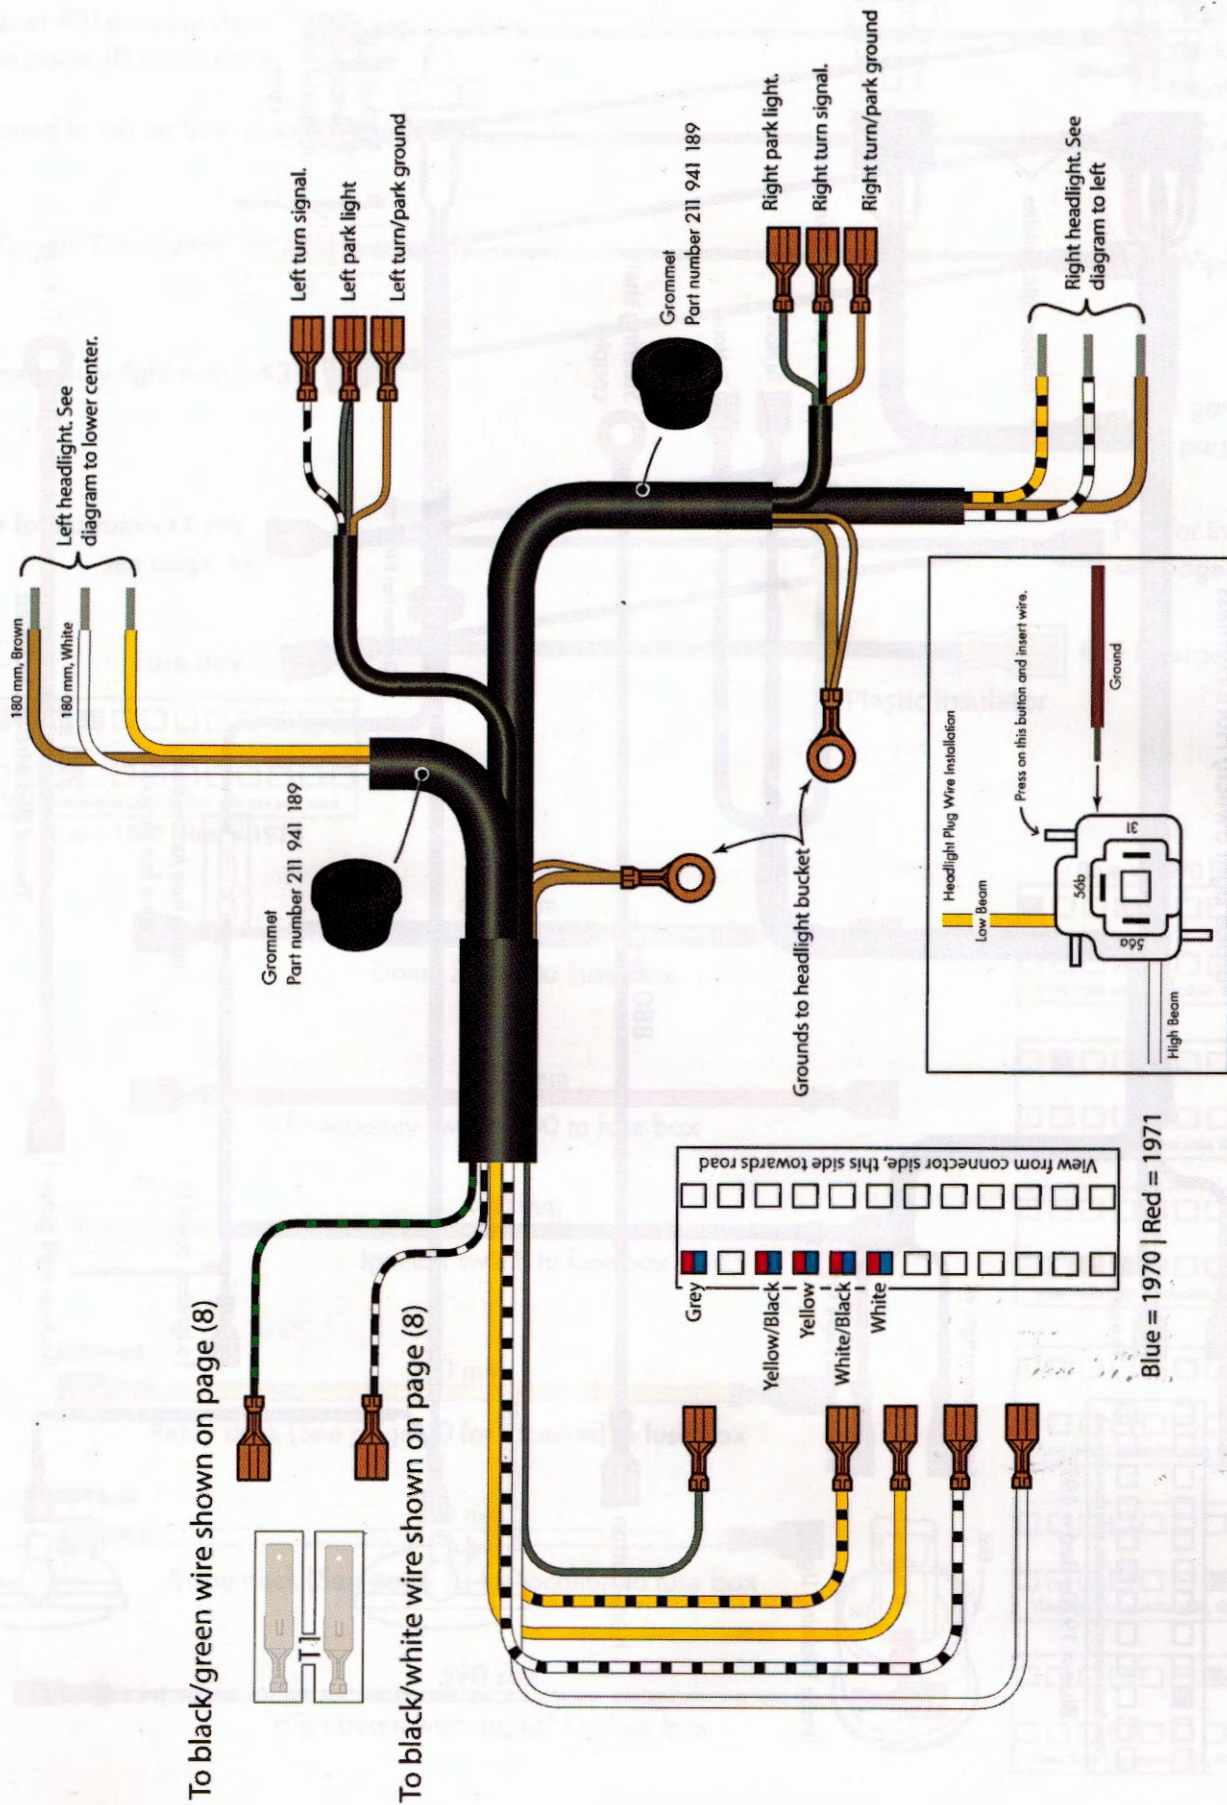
Left headlight. See diagram to lower center.

180 mm, Brown
180 mm, White

Left turn signal.
Left park light
Left turn/park ground

Grommet
Part number 211 941 189

Right park light.
Right turn signal.
Right turn/park ground

Right headlight. See diagram to left

Grommet
Part number 211 941 189

Grounds to headlight bucket

Headlight Plug Wire Installation
Low Beam
Press on this button and insert wire.
Ground
31
56b
56a
High Beam

View from connector side, this side towards road

Grey
Yellow/Black
Yellow
White/Black
White

Blue = 1970 | Red = 1971

To black/green wire shown on page (8)

To black/white wire shown on page (8)

T1